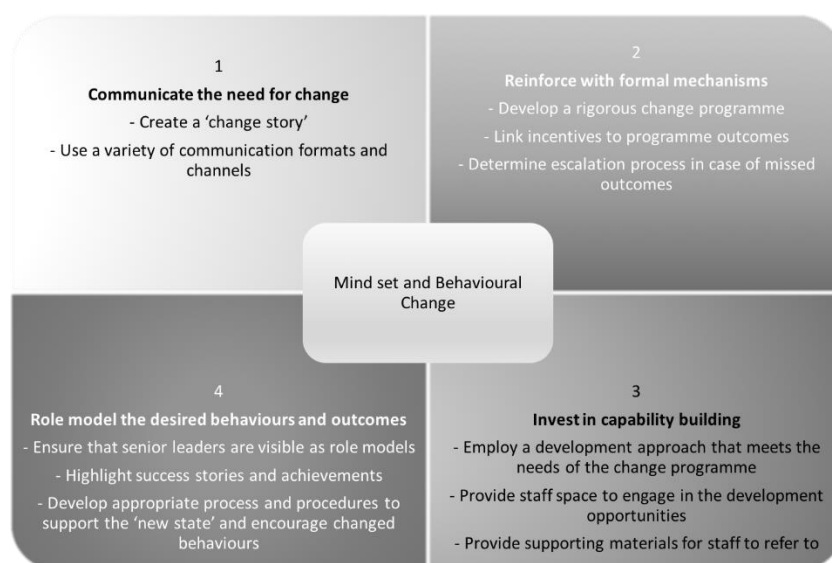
1

**Communicate the need for change**

- Create a 'change story'

- Use a variety of communication formats and channels

2

**Reinforce with formal mechanisms**

- Develop a rigorous change programme

- Link incentives to programme outcomes

- Determine escalation process in case of missed outcomes

Mind set and Behavioural Change

4

**Role model the desired behaviours and outcomes**

- Ensure that senior leaders are visible as role models

- Highlight success stories and achievements

- Develop appropriate process and procedures to support the 'new state' and encourage changed behaviours

3

**Invest in capability building**

- Employ a development approach that meets the needs of the change programme

- Provide staff space to engage in the development opportunities

- Provide supporting materials for staff to refer to